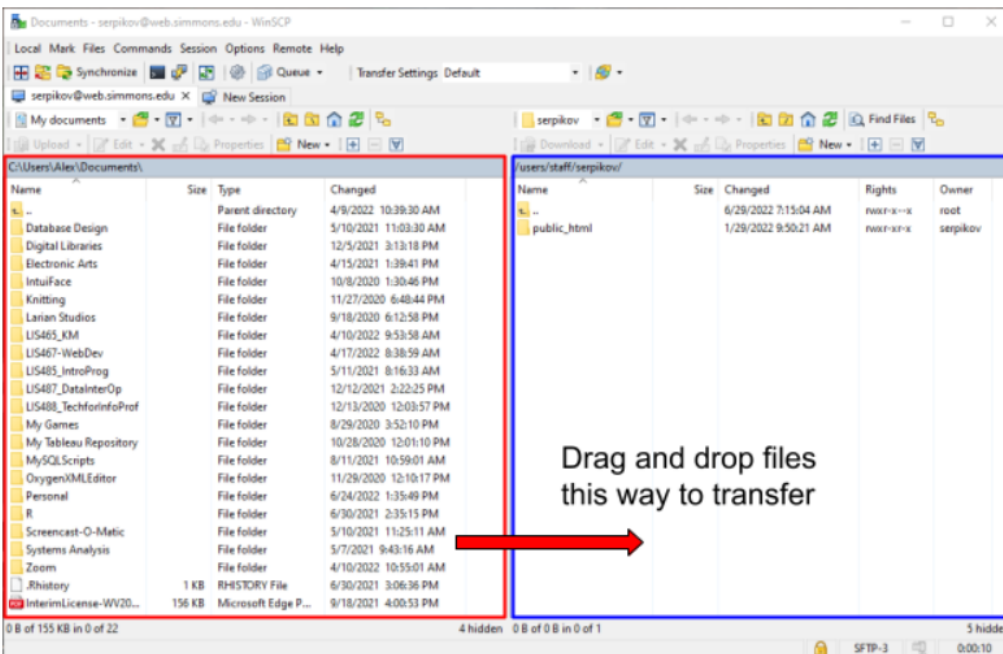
Documents - serpikov@web.simmons.edu - WinSCP

Local Mark Files Commands Session Options Remote Help

Synchronize Queue Transfer Settings Default

serpikov@web.simmons.edu New Session

My documents Find Files

Upload Edit Properties New

serpikov Download Edit Properties New

C:\Users\Alex\Documents\

| Name | Size | Type | Changed |
|---|---|---|---|
| .. | | Parent directory | 4/9/2022 10:39:30 AM |
| Database Design | | File folder | 5/10/2021 11:03:30 AM |
| Digital Libraries | | File folder | 12/5/2021 3:13:18 PM |
| Electronic Arts | | File folder | 4/15/2021 1:39:41 PM |
| IntuiFace | | File folder | 10/8/2020 1:30:46 PM |
| Knitting | | File folder | 11/27/2020 6:48:44 PM |
| Larian Studios | | File folder | 9/18/2020 6:12:58 PM |
| LIS465_KM | | File folder | 4/10/2022 9:53:58 AM |
| LIS467-WebDev | | File folder | 4/17/2022 8:38:59 AM |
| LIS485_IntroProg | | File folder | 5/11/2022 8:16:33 AM |
| LIS487_DataInterOp | | File folder | 12/12/2021 2:22:25 PM |
| LIS488_TechforInfoProf | | File folder | 12/13/2020 12:03:57 PM |
| My Games | | File folder | 8/29/2020 3:52:10 PM |
| My Tableau Repository | | File folder | 10/28/2020 12:01:10 PM |
| MySQLScripts | | File folder | 8/11/2021 10:59:01 AM |
| OxygenXMLEditor | | File folder | 11/29/2020 12:10:17 PM |
| Personal | | File folder | 6/24/2022 1:35:49 PM |
| R | | File folder | 6/30/2021 2:35:15 PM |
| Screencast-O-Matic | | File folder | 5/10/2021 11:25:11 AM |
| Systems Analysis | | File folder | 5/7/2021 9:43:16 AM |
| Zoom | | File folder | 4/10/2022 10:55:01 AM |
| .Rhistory | 1 KB | RHISTORY File | 6/30/2021 3:06:36 PM |
| InterimLicense-WV20... | 156 KB | Microsoft Edge P... | 9/18/2021 4:00:53 PM |

/users/staff/serpikov/

| Name | Size | Changed | Rights | Owner |
|---|---|---|---|---|
| .. | | 6/29/2022 7:15:04 AM | rwxr-x--x | root |
| public_html | | 1/29/2022 9:50:21 AM | rwxr-xr-x | serpikov |

Drag and drop files this way to transfer

0 B of 155 KB in 0 of 22 4 hidden 0 B of 0 B in 0 of 1 5 hidde

SFTP-3 0:00:10